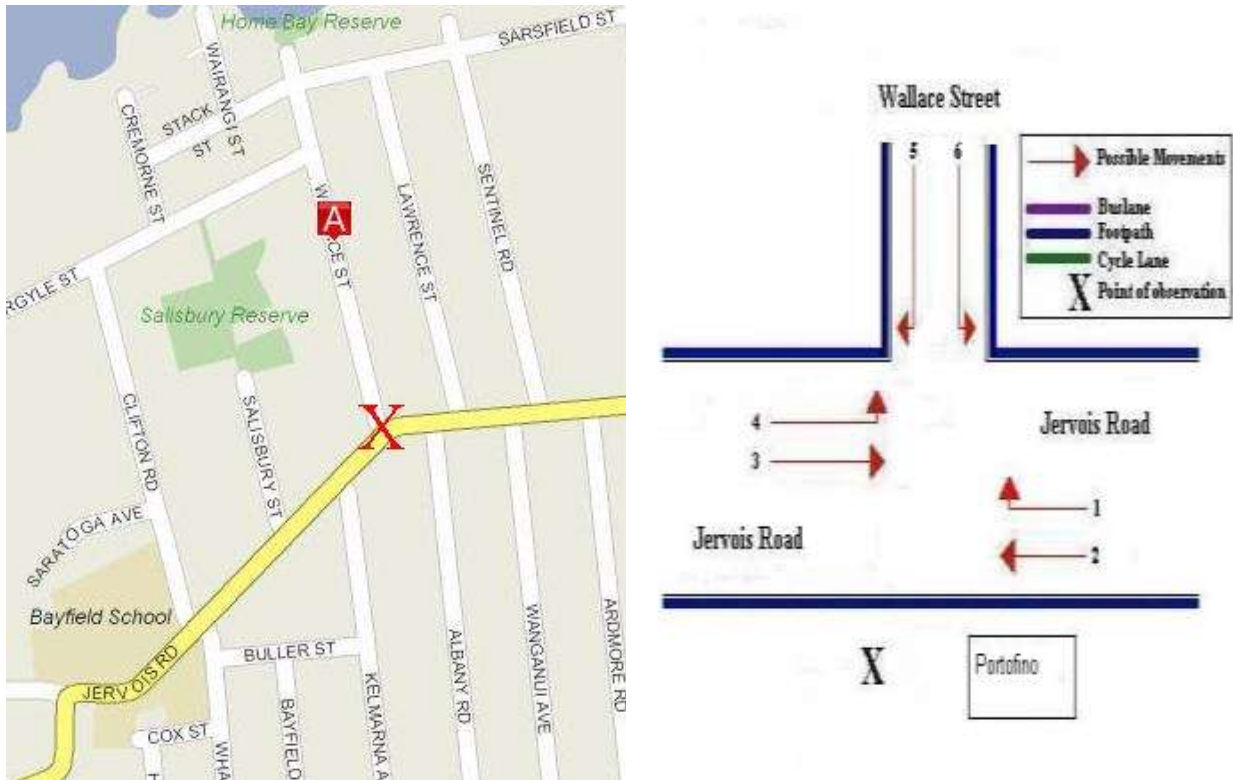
Home Bay Reserve
SARSFIELD ST
WAIRANGI ST
STACK ST
CREMORNE ST
LAWRENCE ST
SENTINEL RD
WALLACE ST
A
RGYLE ST
Salisbury Reserve
CLIFTON RD
SALISBURY ST
X
SARATOGA AVE
Bayfield School
JERVOIS RD
BULLER ST
ALBANY RD
WANGANUI AVE
ARDMORE RD
KELMARNA A
BAYFIELD
COX ST
WHA

Wallace Street
5
6
Possible Movements
Buslane
Footpath
Cycle Lane
X Point of observation
4
3
Jervois Road
1
2
Jervois Road
X
Portofino